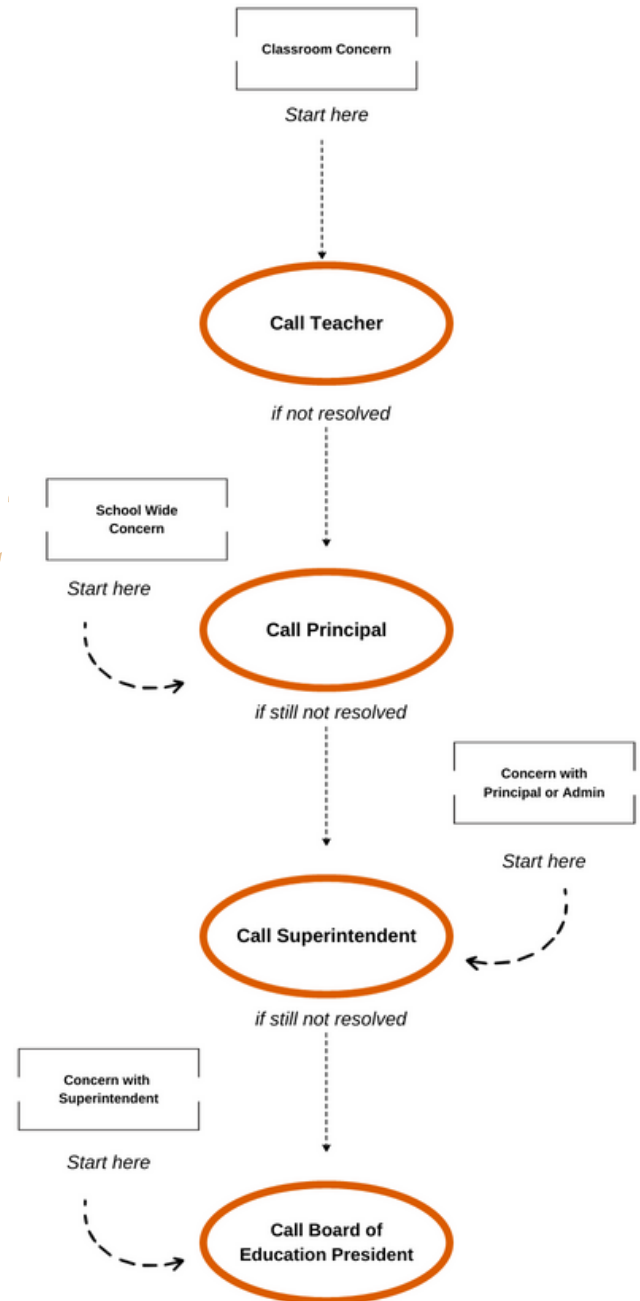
Classroom Concern

Start here

Call Teacher

if not resolved

School Wide Concern

Start here

Call Principal

if still not resolved

Concern with Principal or Admin

Start here

Call Superintendent

if still not resolved

Concern with Superintendent

Start here

Call Board of Education President